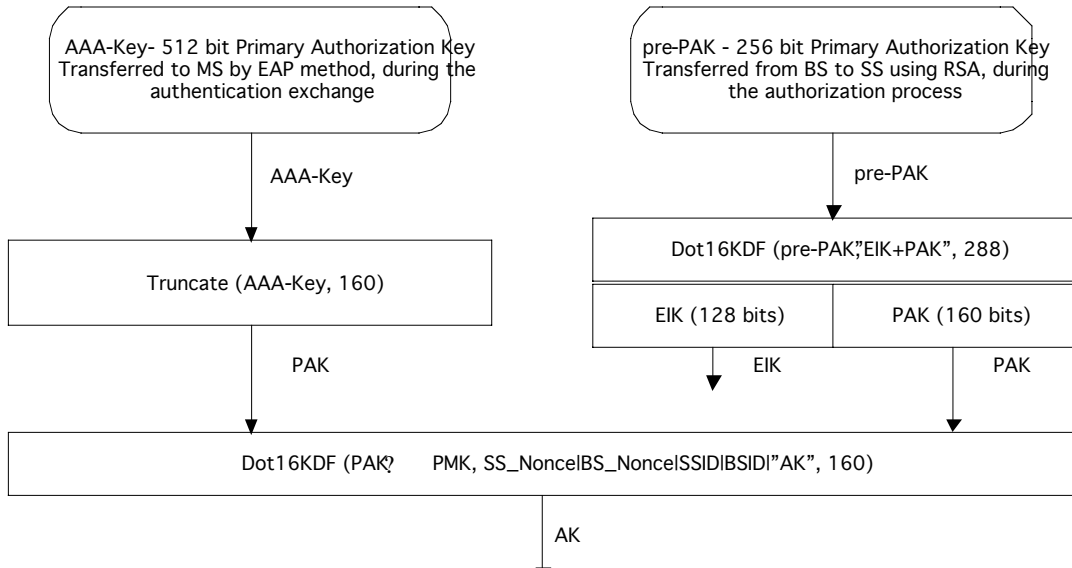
AAA-Key- 512 bit Primary Authorization Key Transferred to MS by EAP method, during the authentication exchange

pre-PAK - 256 bit Primary Authorization Key Transferred from BS to SS using RSA, during the authorization process

AAA-Key

pre-PAK

Dot16KDF (pre-PAK,"EIK+PAK", 288)

Truncate (AAA-Key, 160)

EIK (128 bits)

PAK (160 bits)

PAK

EIK

PAK

Dot16KDF (PAK? PMK, SS_Nonce|BS_Nonce|SSID|BSID|"AK", 160)

AK